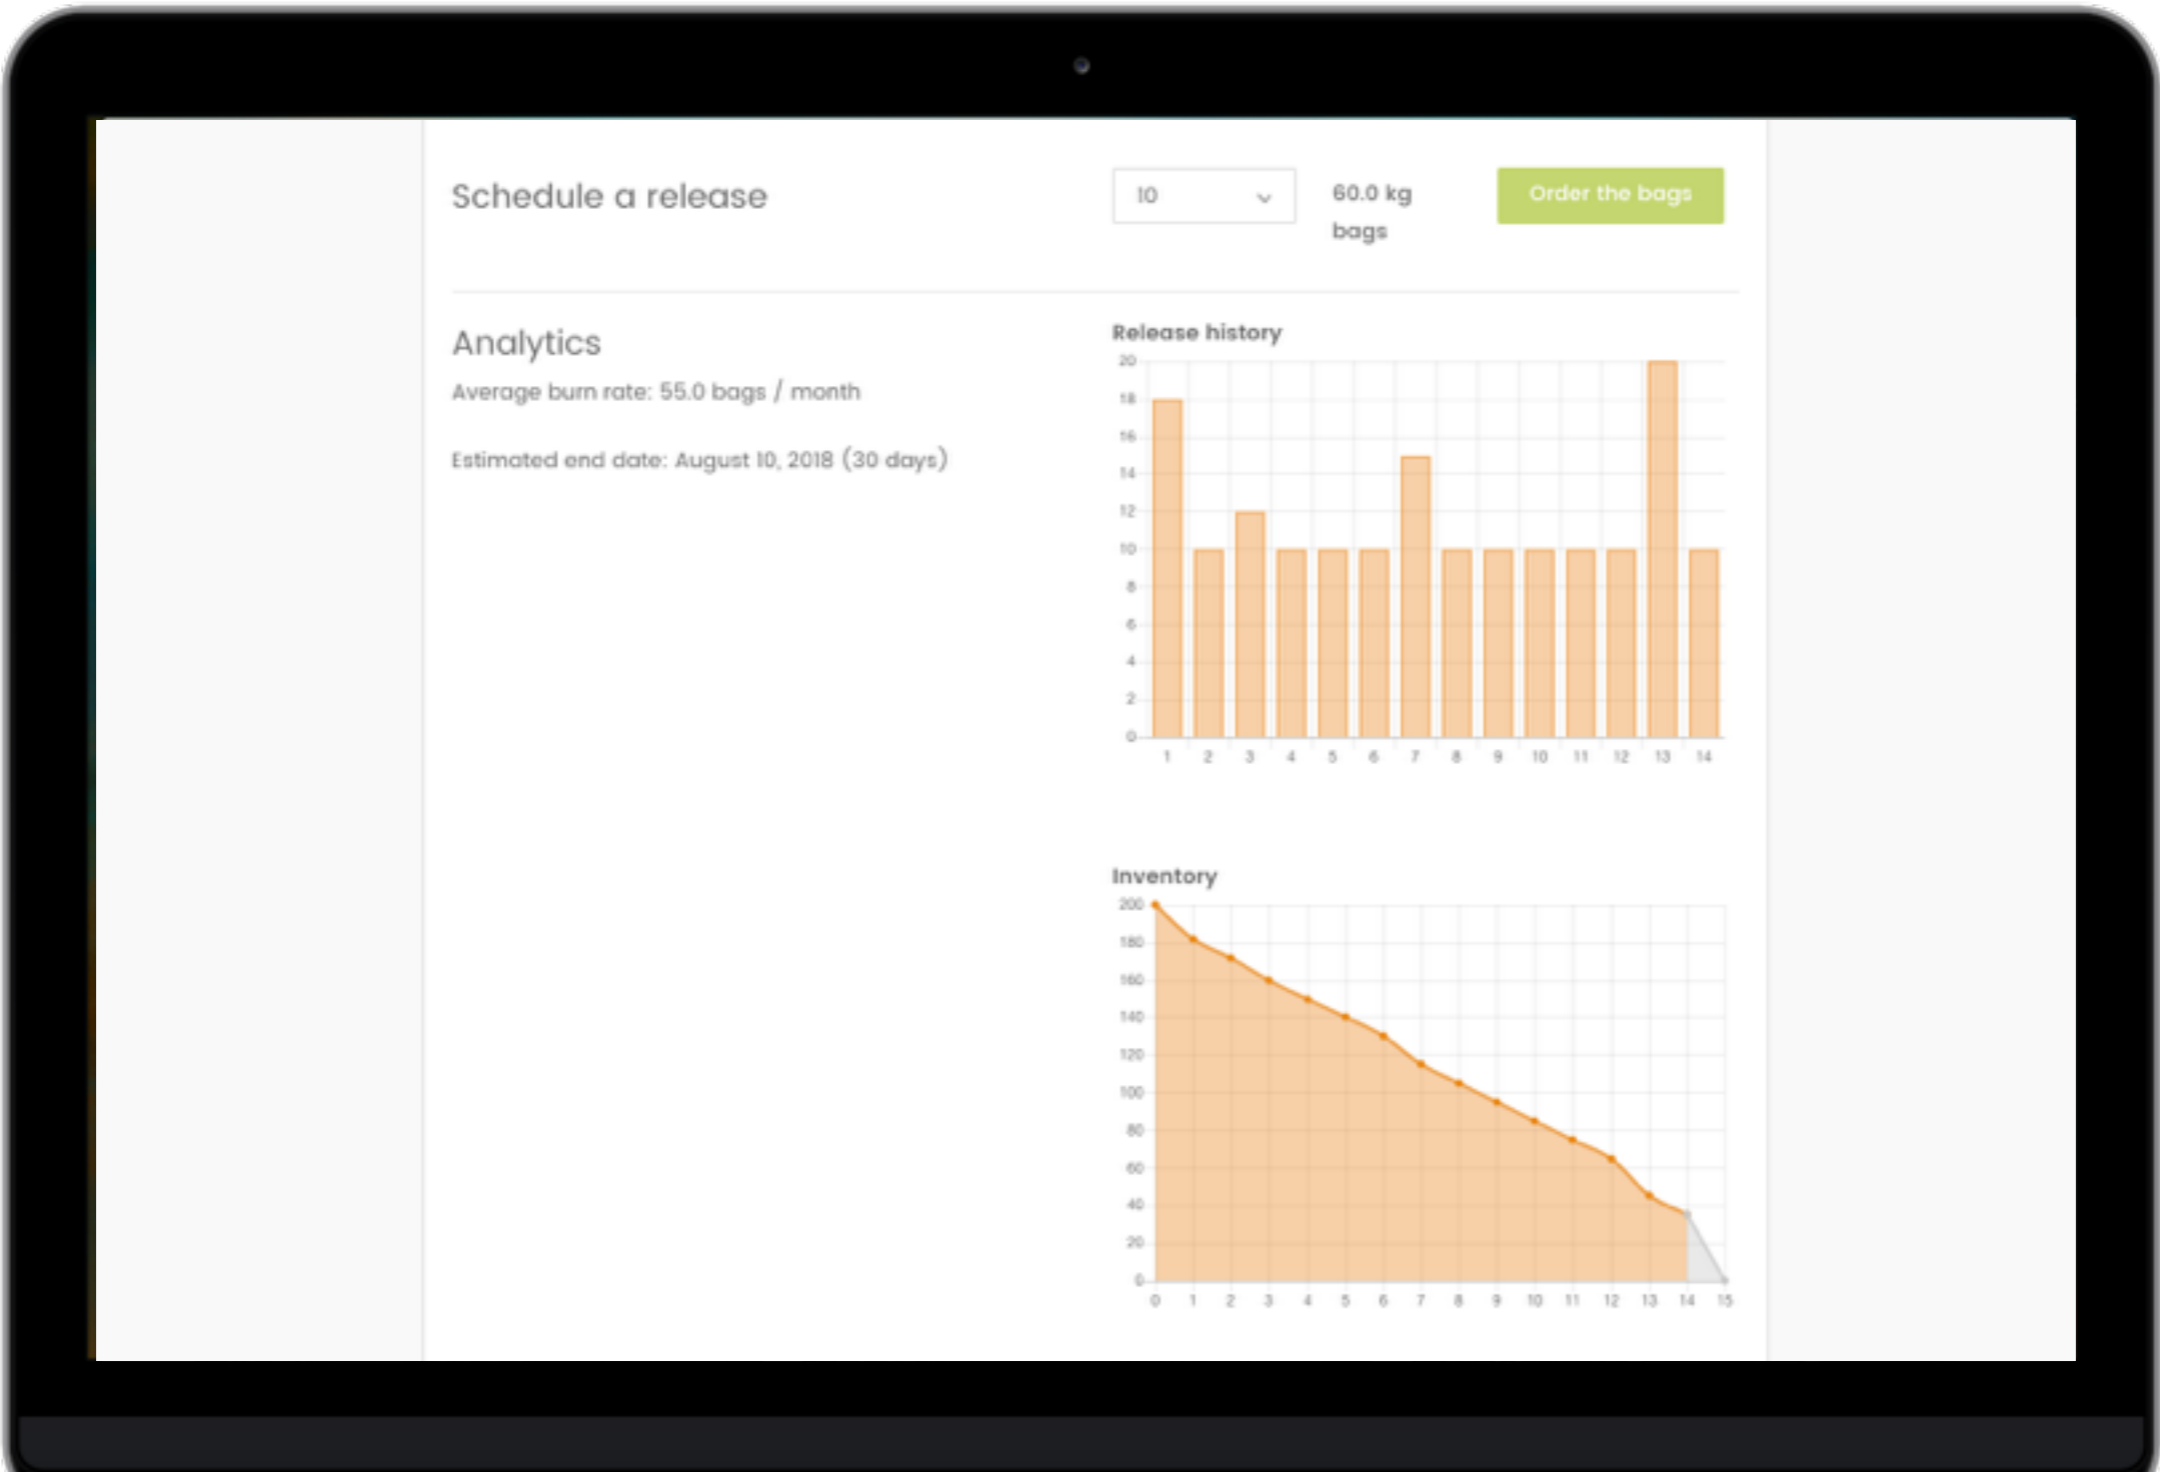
Schedule a release

10

60.0 kg bags

Order the bags

Analytics

Average burn rate: 55.0 bags / month

Estimated end date: August 10, 2018 (30 days)

Release history

20
18
16
14
12
10
8
6
4
2
0

1 2 3 4 5 6 7 8 9 10 11 12 13 14

Inventory

200
180
160
140
120
100
80
60
40
20
0

0 1 2 3 4 5 6 7 8 9 10 11 12 13 14 15